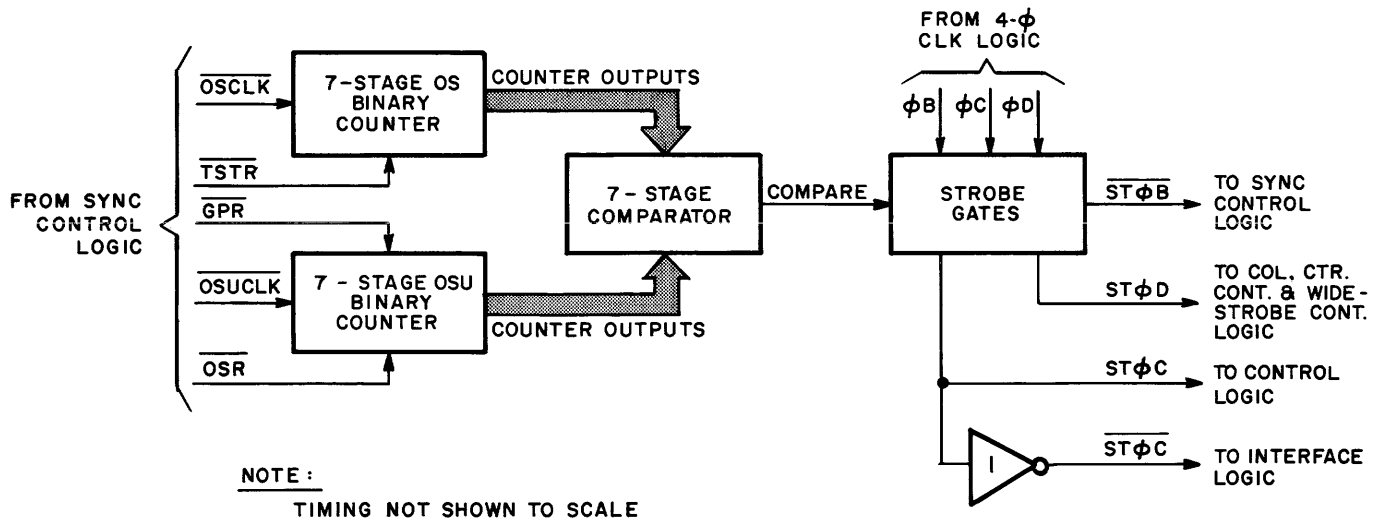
FROM 4-$\phi$ CLK LOGIC

$\overline{OSCLK}$

7-STAGE OS BINARY COUNTER

COUNTER OUTPUTS

$\phi B$ $\phi C$ $\phi D$

$\overline{TSTR}$

FROM SYNC CONTROL LOGIC

$\overline{GPR}$

7 - STAGE COMPARATOR

COMPARE

STROBE GATES

$\overline{ST\phi B}$

TO SYNC CONTROL LOGIC

$\overline{OSUCLK}$

7 - STAGE OSU BINARY COUNTER

COUNTER OUTPUTS

ST$\phi$D

TO COL, CTR. CONT. & WIDE-STROBE CONT. LOGIC

$\overline{OSR}$

ST$\phi$C

TO CONTROL LOGIC

1

$\overline{ST\phi C}$

TO INTERFACE LOGIC

NOTE:

TIMING NOT SHOWN TO SCALE